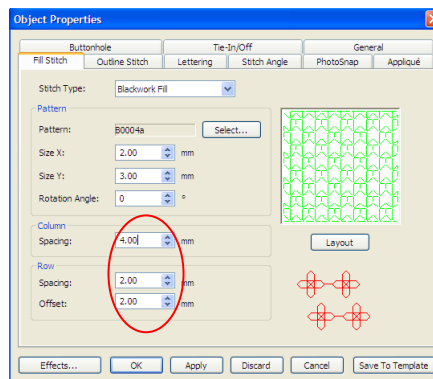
Object Properties

Buttonhole
Tie-In/Off
General
Fill Stitch
Outline Stitch
Lettering
Stitch Angle
PhotoSnap
Appliqué

Stitch Type: Blackwork Fill

Pattern
Pattern: B0004a
Select...
Size X: 2.00 mm
Size Y: 3.00 mm
Rotation Angle: 0 °

Column
Spacing: 4.00 mm

Layout

Row
Spacing: 2.00 mm
Offset: 2.00 mm

Effects...
OK
Apply
Discard
Cancel
Save To Template